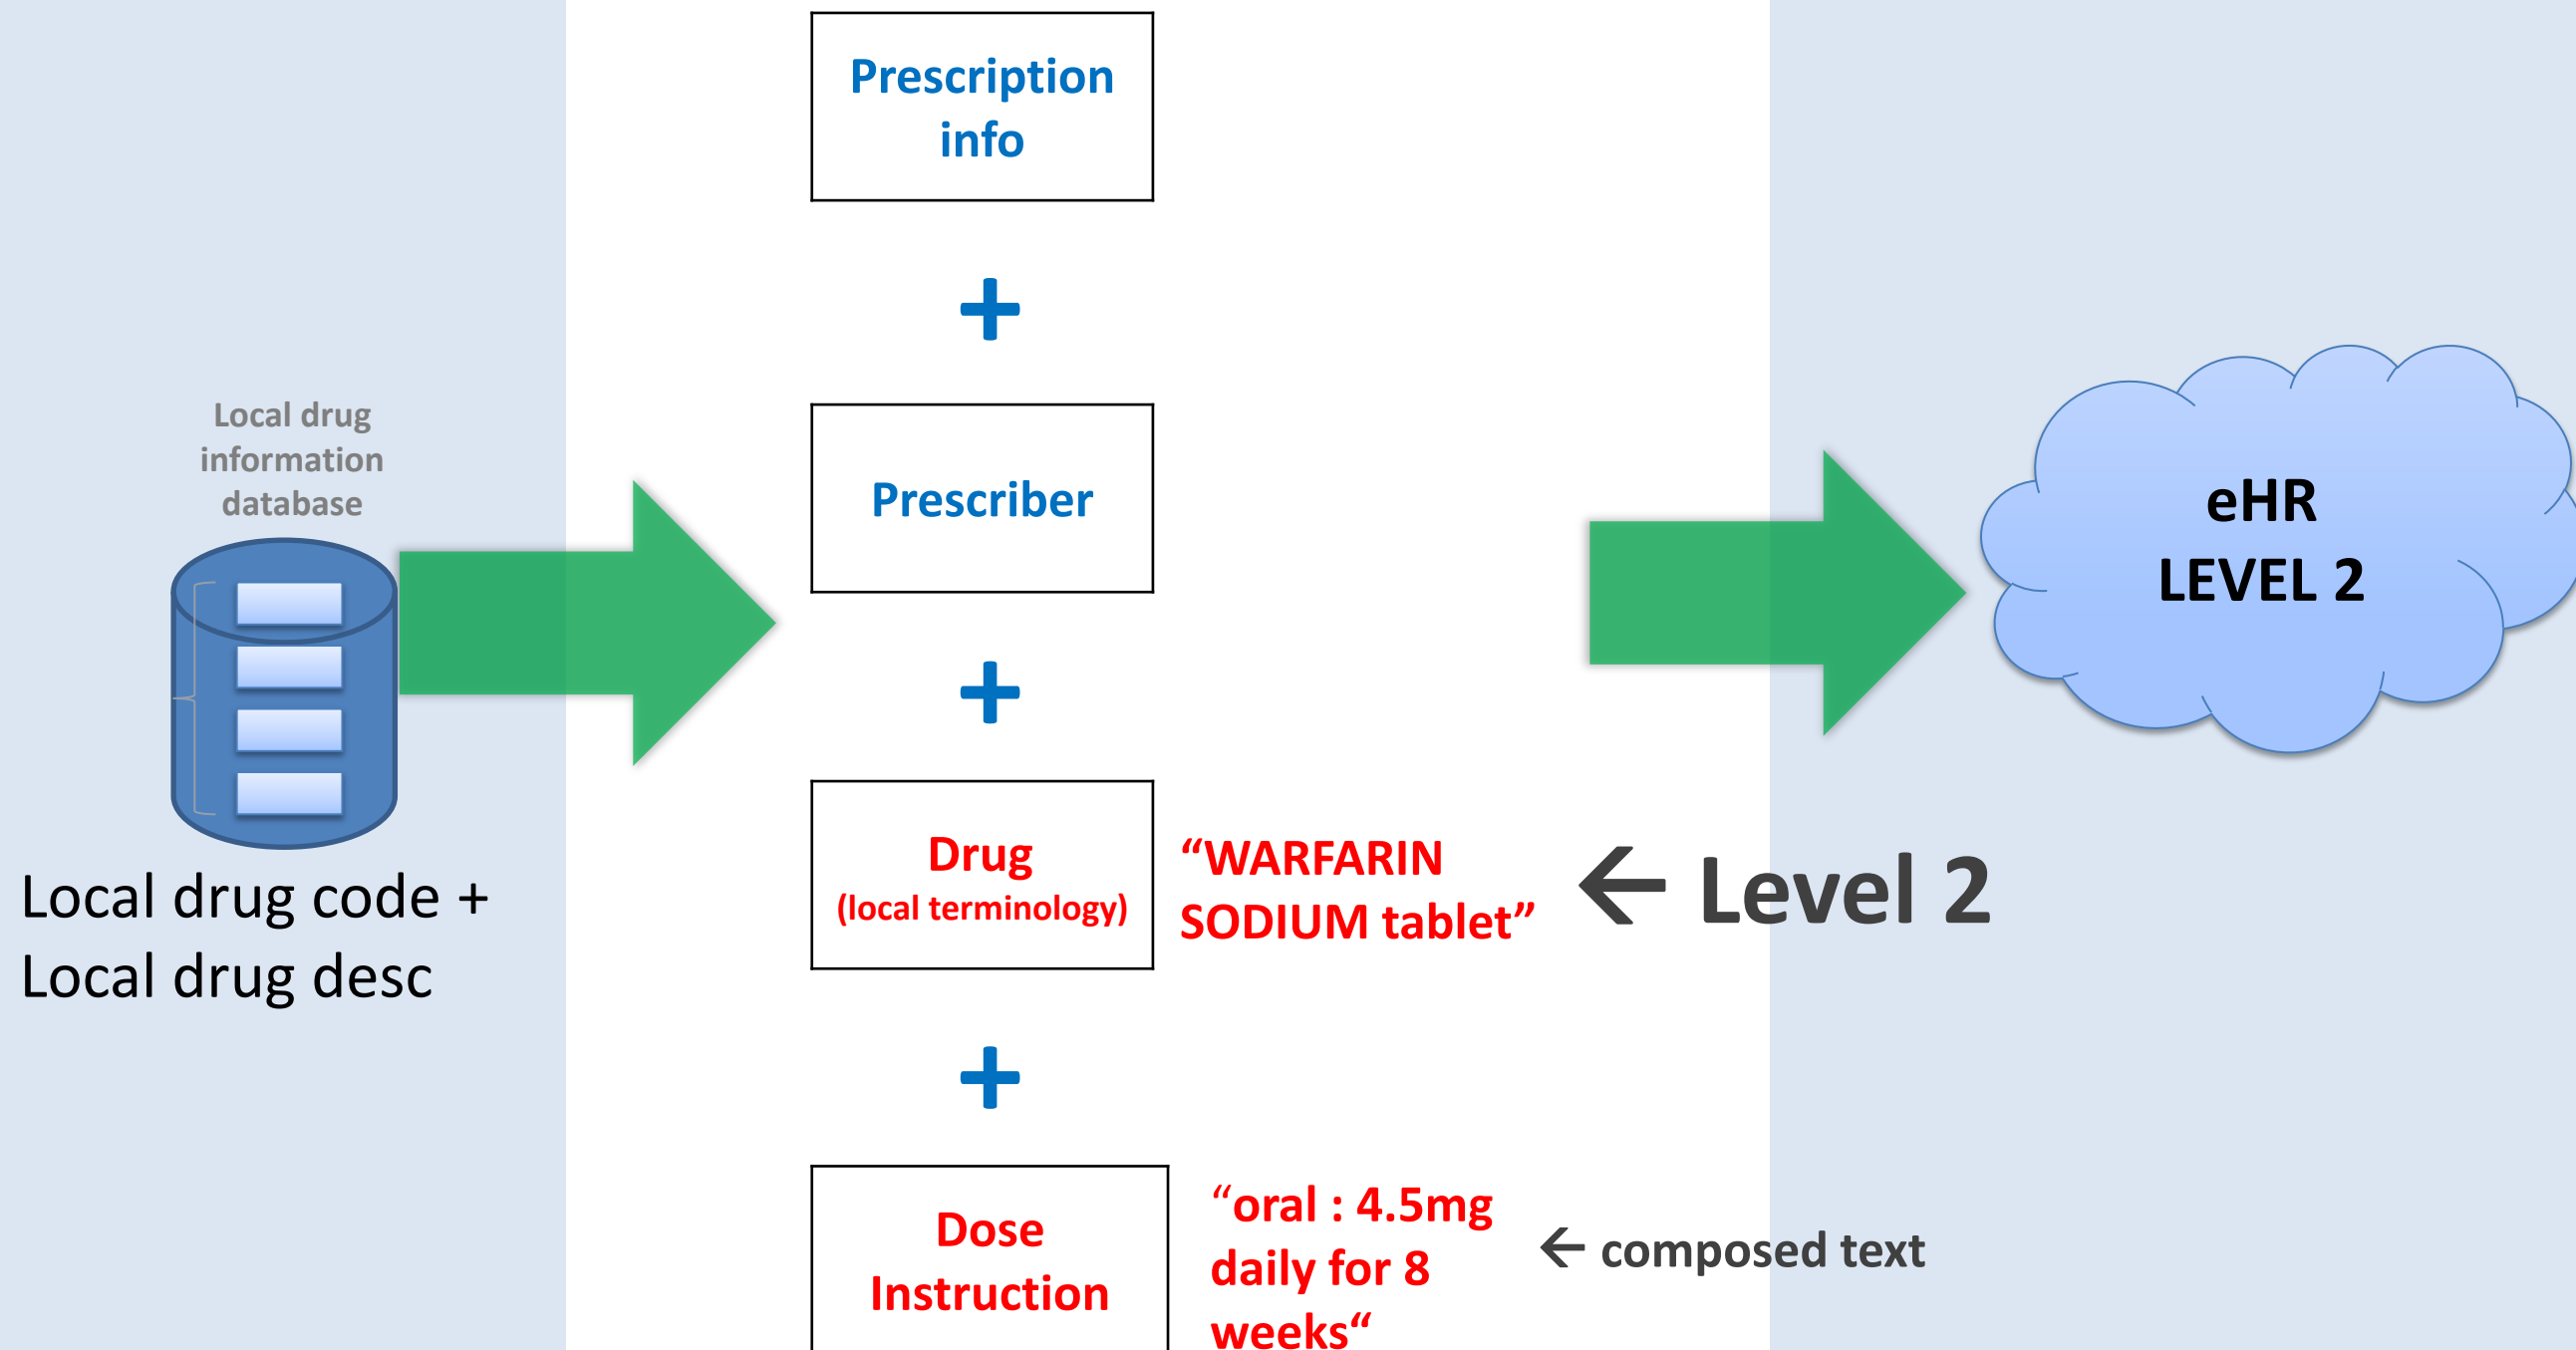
Local drug information database

Local drug code +
Local drug desc

Prescription info

+

Prescriber

+

Drug
(local terminology)

"WARFARIN SODIUM tablet"

← Level 2

+

Dose Instruction

"oral : 4.5mg daily for 8 weeks"

← composed text

eHR
LEVEL 2